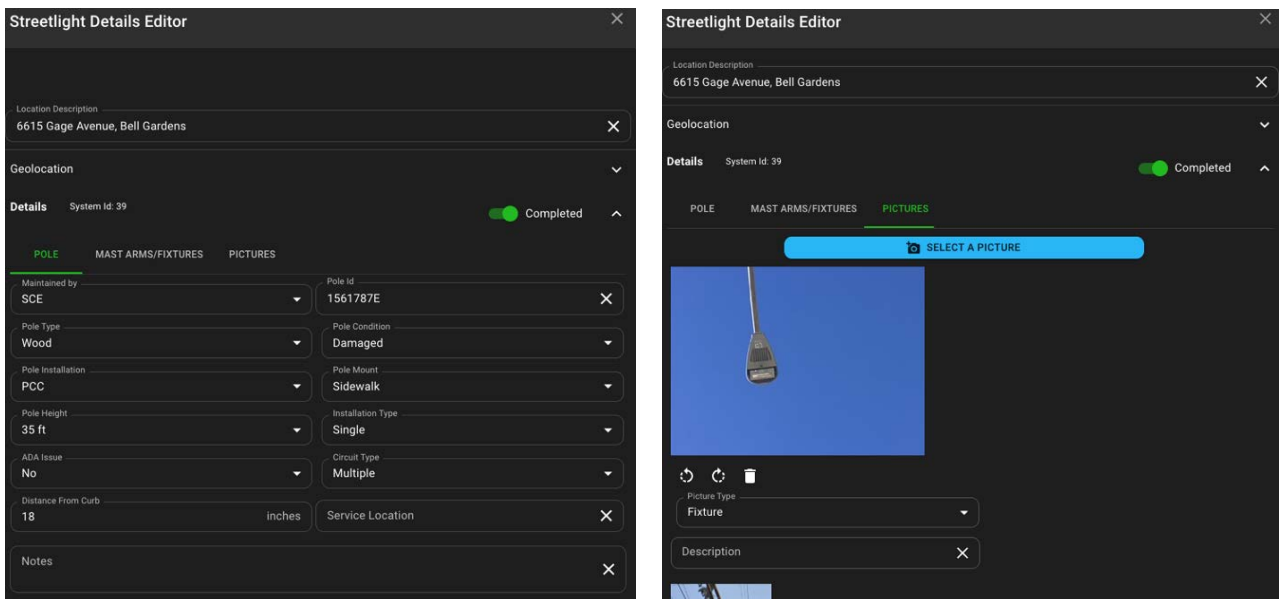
Streetlight Details Editor
×

Location Description
6615 Gage Avenue, Bell Gardens
×

Geolocation

Details System Id: 39
Completed

POLE MAST ARMS/FIXTURES PICTURES

Maintained by
SCE

Pole Id
1561787E
×

Pole Type
Wood

Pole Condition
Damaged

Pole Installation
PCC

Pole Mount
Sidewalk

Pole Height
35 ft

Installation Type
Single

ADA Issue
No

Circuit Type
Multiple

Distance From Curb
18 inches

Service Location
×

Notes
×

Streetlight Details Editor
×

Location Description
6615 Gage Avenue, Bell Gardens
×

Geolocation

Details System Id: 39
Completed

POLE MAST ARMS/FIXTURES PICTURES

SELECT A PICTURE

Picture Type
Fixture

Description
×